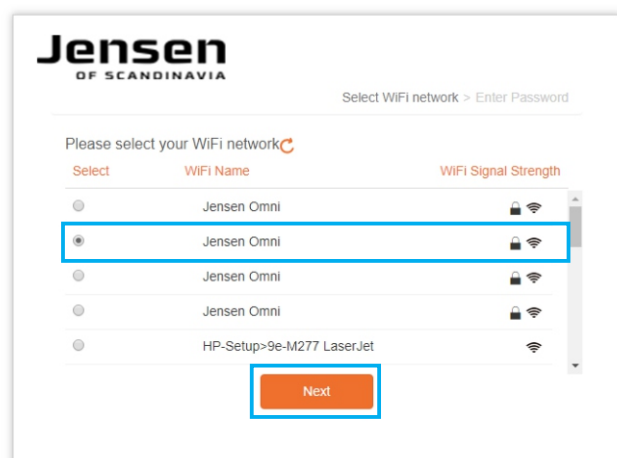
Jensen
OF SCANDINAVIA

Select WiFi network > Enter Password

Please select your WiFi network

| Select | WiFi Name | WiFi Signal Strength |
|---|---|---|
| | Jensen Omni | |
| | Jensen Omni | |
| | Jensen Omni | |
| | Jensen Omni | |
| | HP-Setup>9e-M277 LaserJet | |

Next